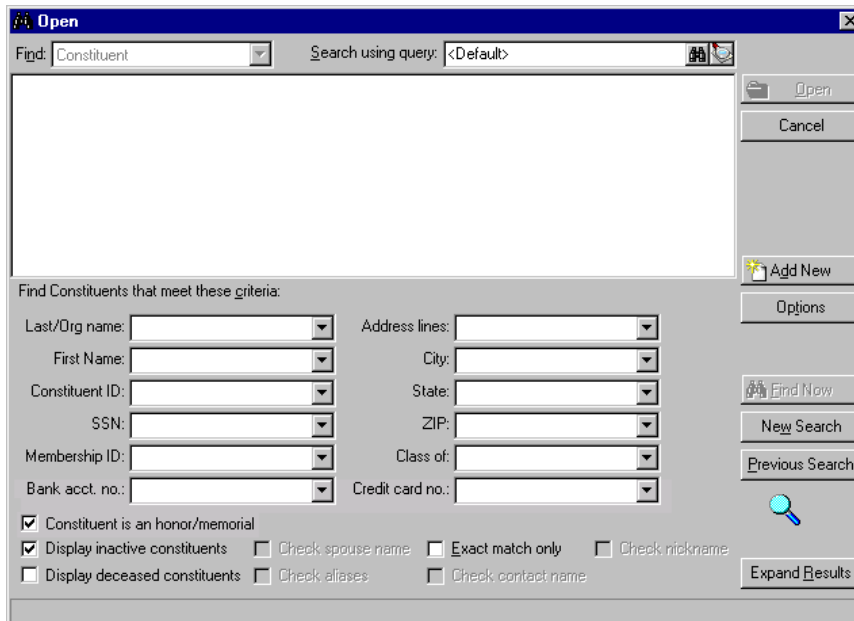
Open

Find: Constituent

Search using query: <Default>

Open

Cancel

Add New

Options

Find Now

New Search

Previous Search

Expand Results

Find Constituents that meet these criteria:

Last/Org name:

First Name:

Constituent ID:

SSN:

Membership ID:

Bank acct. no.:

Address lines:

City:

State:

ZIP:

Class of:

Credit card no.:

Constituent is an honor/memorial

Display inactive constituents

Check spouse name

Exact match only

Check nickname

Display deceased constituents

Check aliases

Check contact name